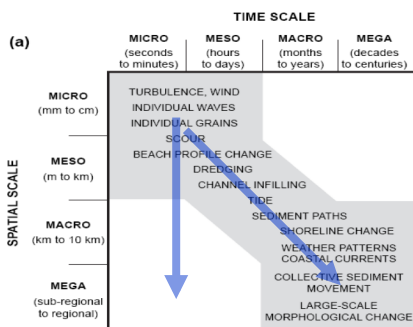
(a)

TIME SCALE

| | MICRO (seconds to minutes) | MESO (hours to days) | MACRO (months to years) | MEGA (decades to centuries) |
|---|---|---|---|---|

SPATIAL SCALE

MICRO (mm to cm)

MESO (m to km)

MACRO (km to 10 km)

MEGA (sub-regional to regional)

TURBULENCE, WIND
INDIVIDUAL WAVES
INDIVIDUAL GRAINS
SCOUR
BEACH PROFILE CHANGE
DREDGING
CHANNEL INFILLING
TIDE
SEDIMENT PATHS
SHORELINE CHANGE
WEATHER PATTERNS
COASTAL CURRENTS
COLLECTIVE SEDIMENT MOVEMENT
LARGE-SCALE MORPHOLOGICAL CHANGE